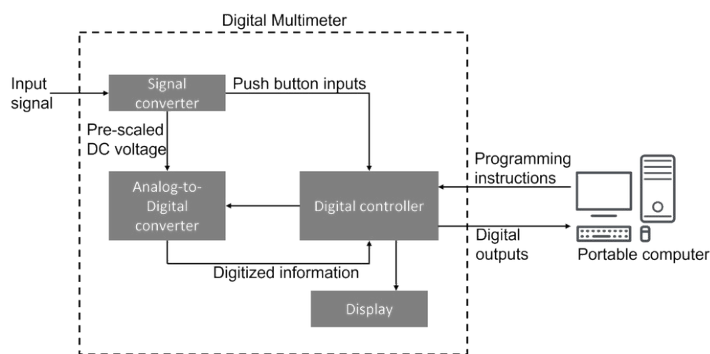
Digital Multimeter

Input signal

Signal converter

Push button inputs

Pre-scaled DC voltage

Analog-to-Digital converter

Digital controller

Programming instructions

Digital outputs

Portable computer

Digitized information

Display